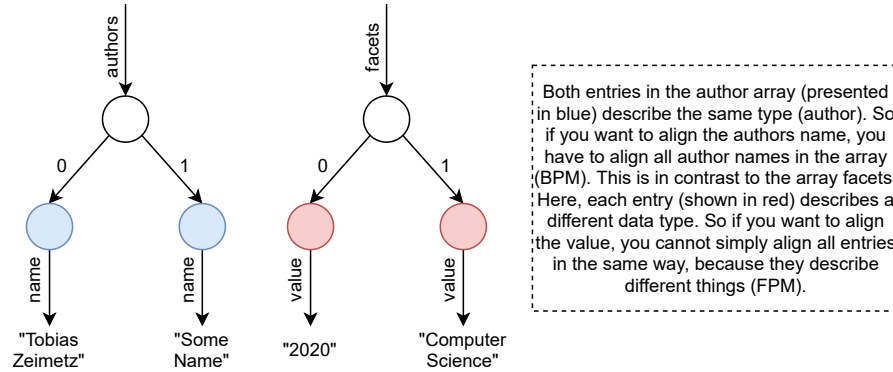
authors

0

1

name

name

"Tobias Zeimetz"

"Some Name"

facets

0

1

value

value

"2020"

"Computer Science"

Both entries in the author array (presented in blue) describe the same type (author). So if you want to align the authors name, you have to align all author names in the array (BPM). This is in contrast to the array facets. Here, each entry (shown in red) describes a different data type. So if you want to align the value, you cannot simply align all entries in the same way, because they describe different things (FPM).